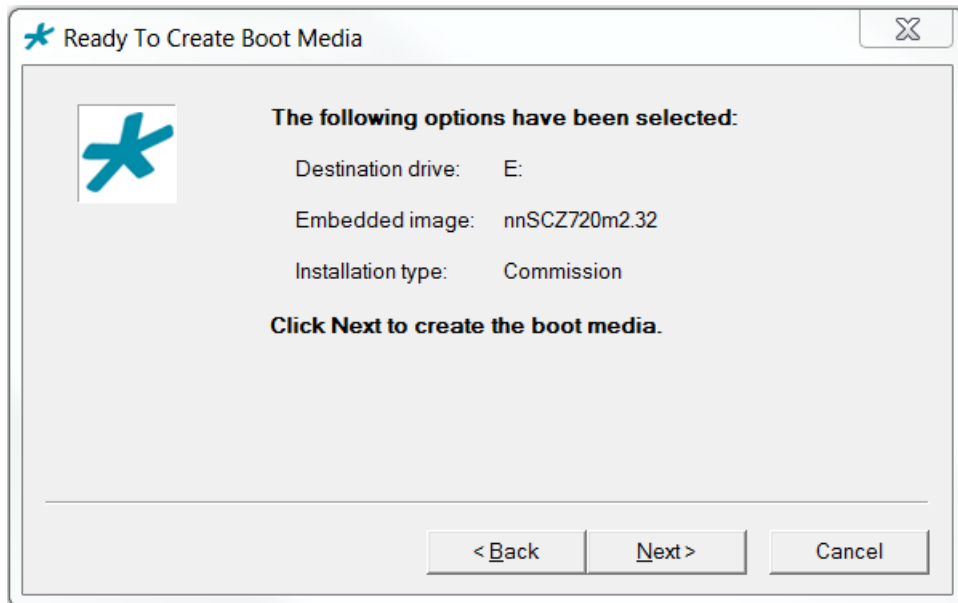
Ready To Create Boot Media

The following options have been selected:

| | |
|---|---|
| Destination drive: | E: |
| Embedded image: | nnSCZ720m2.32 |
| Installation type: | Commission |

Click Next to create the boot media.

< Back
Next >
Cancel